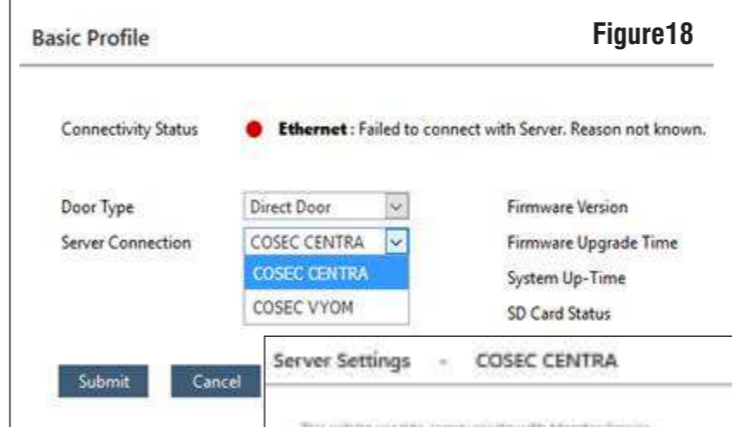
Basic Profile

Figure18

Connectivity Status

Ethernet : Failed to connect with Server. Reason not known.

Door Type

Direct Door

Server Connection

COSEC CENTRA

COSEC CENTRA

COSEC VYOM

Firmware Version

Firmware Upgrade Time

System Up-Time

SD Card Status

Submit

Cancel

Server Settings - COSEC CENTRA

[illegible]